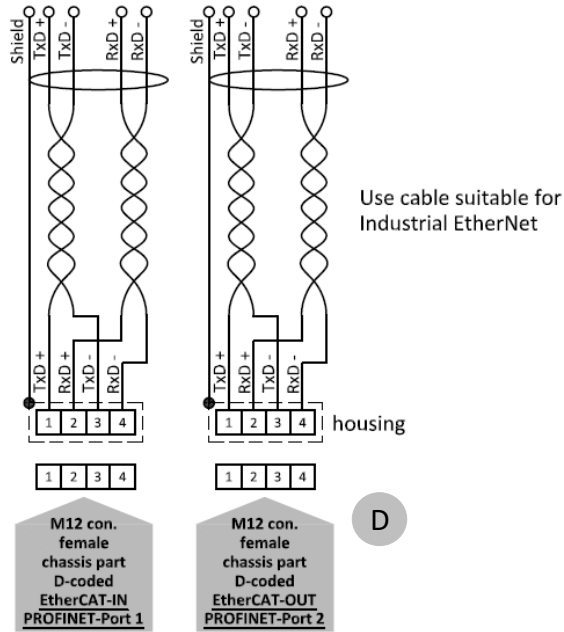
Shield
TxD +
TxD -
RxD +
RxD -

Shield
TxD +
TxD -
RxD +
RxD -

Use cable suitable for Industrial EtherNet

TxD +
RxD +
TxD -
RxD -

TxD +
RxD +
TxD -
RxD -

| 1 | 2 | 3 | 4 |
|---|---|---|---|

| 1 | 2 | 3 | 4 |
|---|---|---|---|

housing

| 1 | 2 | 3 | 4 |
|---|---|---|---|

| 1 | 2 | 3 | 4 |
|---|---|---|---|

D

M12 con.
female
chassis part
D-coded
EtherCAT-IN
PROFINET-Port 1

M12 con.
female
chassis part
D-coded
EtherCAT-OUT
PROFINET-Port 2